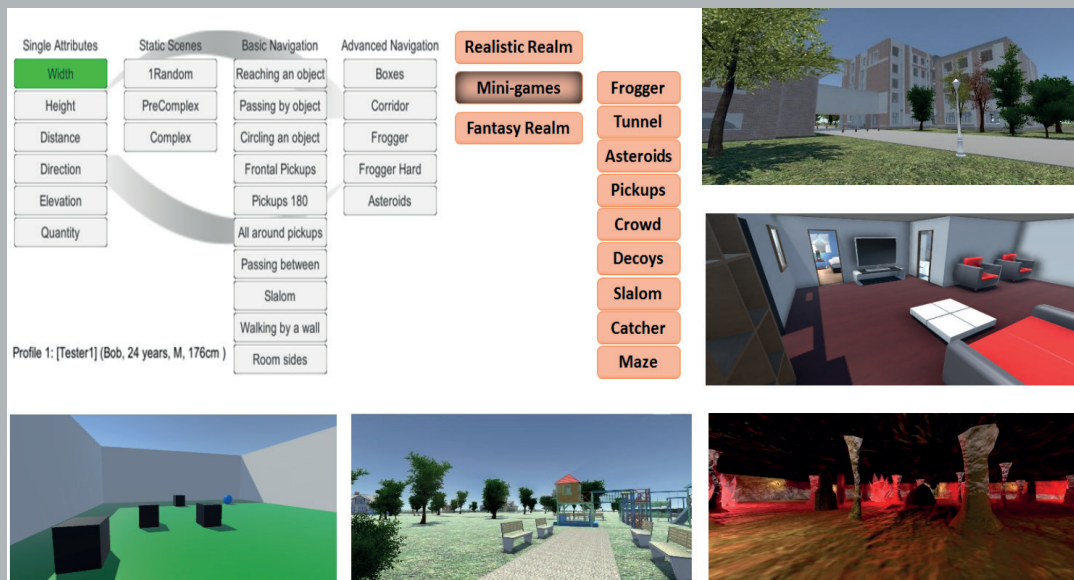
Single Attributes
Width
Height
Distance
Direction
Elevation
Quantity

Static Scenes
1Random
PreComplex
Complex

Basic Navigation
Reaching an object
Passing by object
Circling an object
Frontal Pickups
Pickups 180
All around pickups
Passing between
Slalom
Walking by a wall
Room sides

Advanced Navigation
Boxes
Corridor
Frogger
Frogger Hard
Asteroids

Realistic Realm
Mini-games
Fantasy Realm

Frogger
Tunnel
Asteroids
Pickups
Crowd
Decoys
Slalom
Catcher
Maze

Profile 1: [Tester1] (Bob, 24 years, M, 176cm )